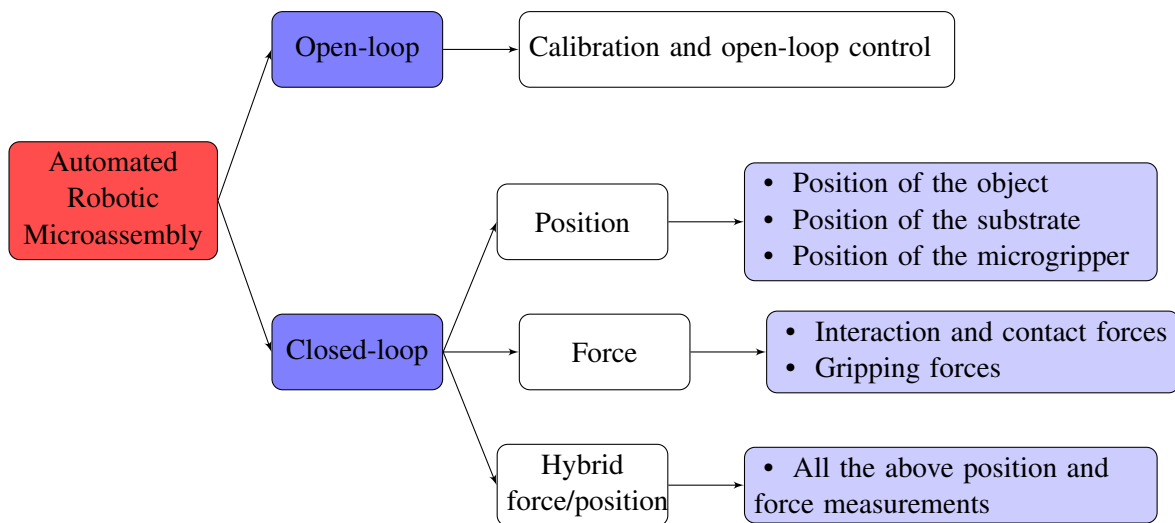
Automated Robotic Microassembly

Open-loop

Calibration and open-loop control

Closed-loop

Position

• Position of the object
• Position of the substrate
• Position of the microgripper

Force

• Interaction and contact forces
• Gripping forces

Hybrid force/position

• All the above position and force measurements